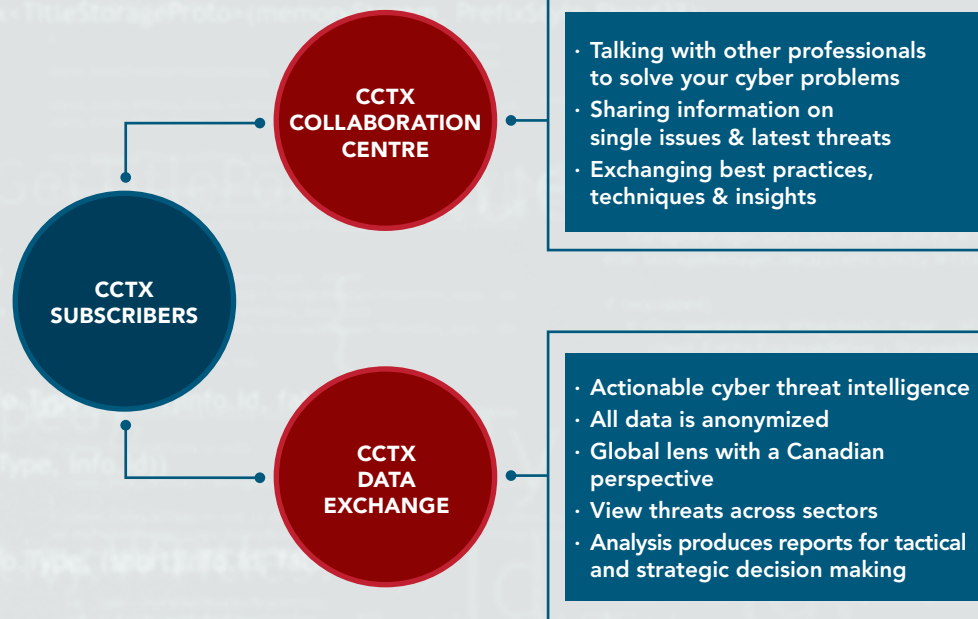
CCTX COLLABORATION CENTRE

· Talking with other professionals to solve your cyber problems
· Sharing information on single issues & latest threats
· Exchanging best practices, techniques & insights

CCTX SUBSCRIBERS

CCTX DATA EXCHANGE

· Actionable cyber threat intelligence
· All data is anonymized
· Global lens with a Canadian perspective
· View threats across sectors
· Analysis produces reports for tactical and strategic decision making